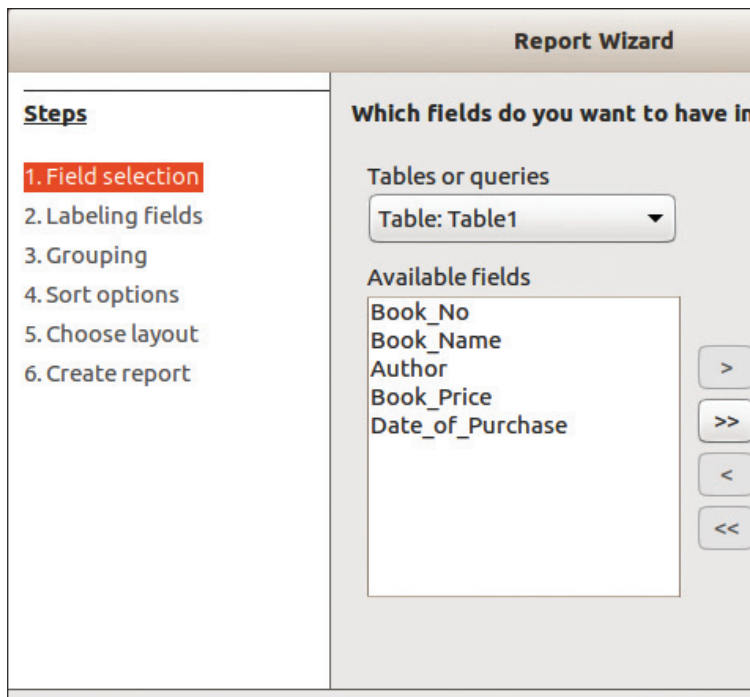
Report Wizard

Steps

1. Field selection
2. Labeling fields
3. Grouping
4. Sort options
5. Choose layout
6. Create report

Which fields do you want to have i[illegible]

Tables or queries

Table: Table1

Available fields

Book_No
Book_Name
Author
Book_Price
Date_of_Purchase

>

>>

<

<<